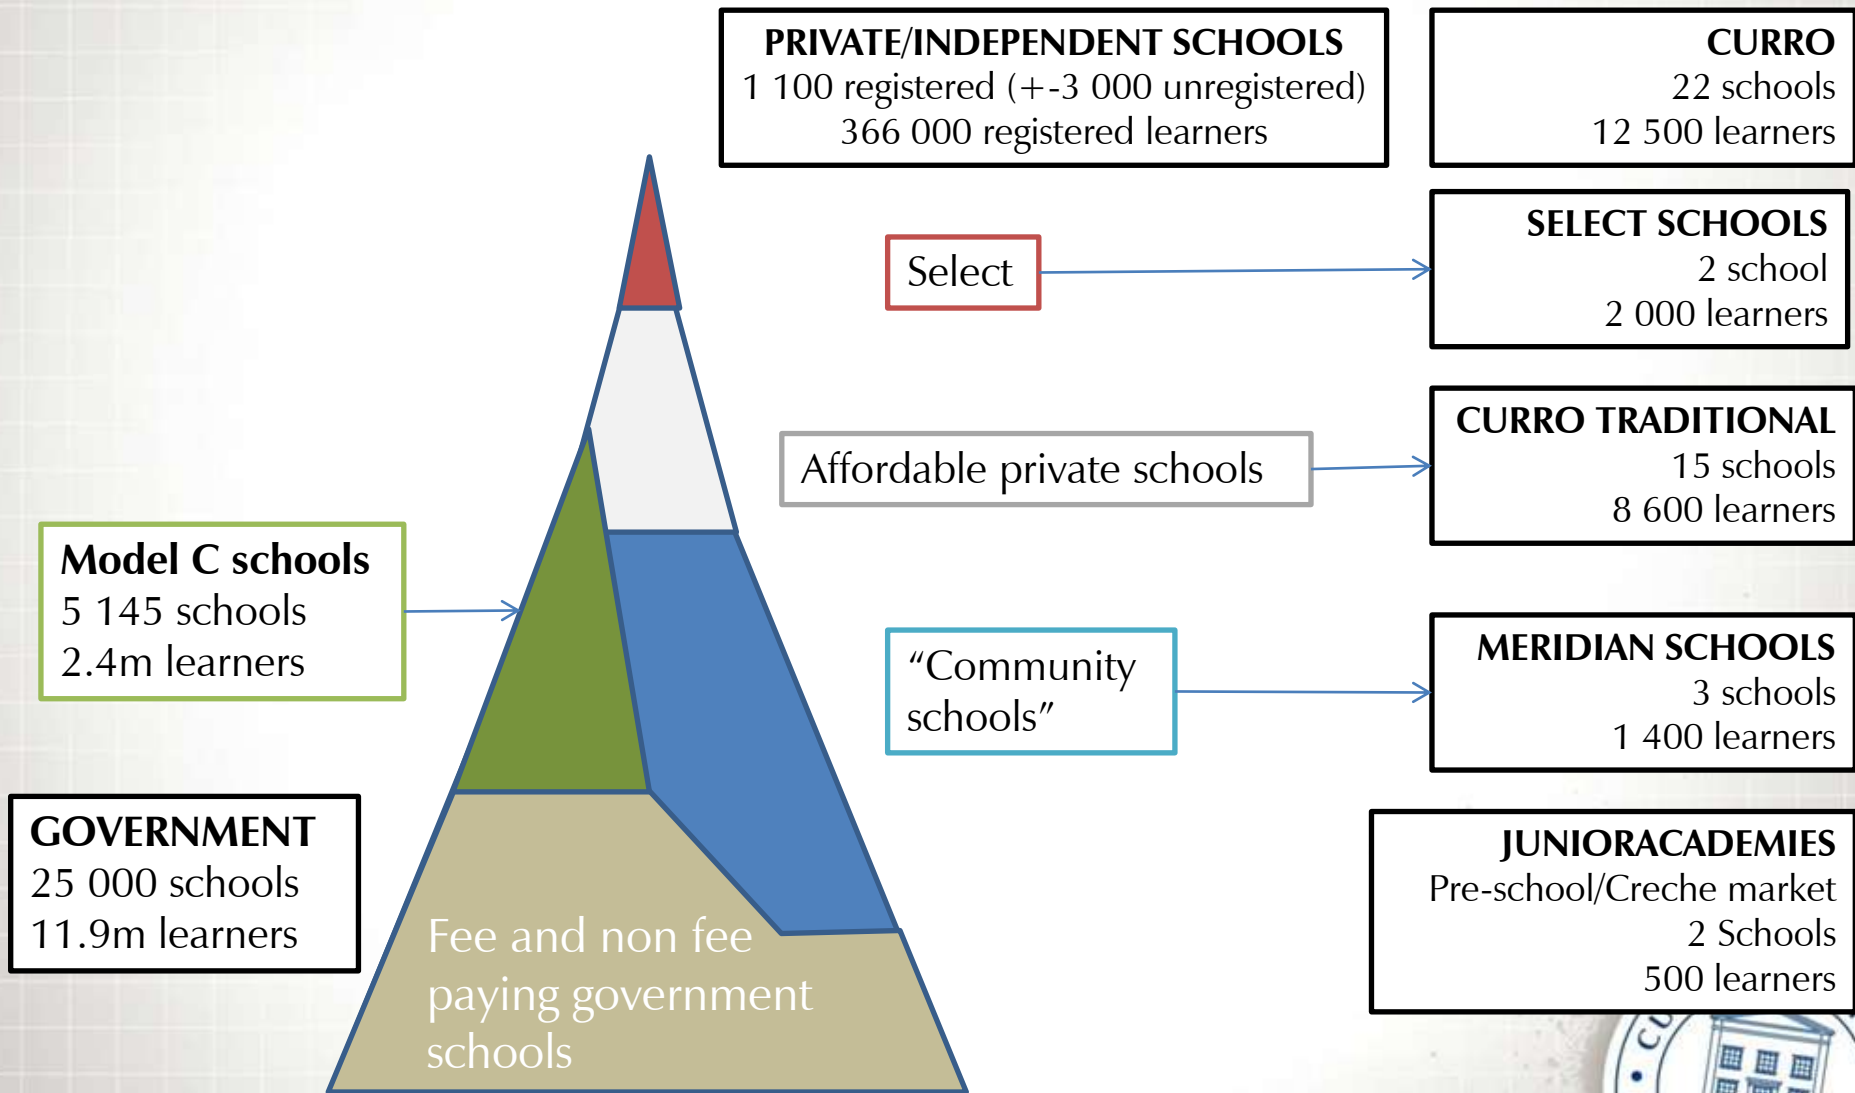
PRIVATE/INDEPENDENT SCHOOLS
1 100 registered (+-3 000 unregistered)
366 000 registered learners

CURRO
22 schools
12 500 learners

Select

SELECT SCHOOLS
2 school
2 000 learners

Affordable private schools

CURRO TRADITIONAL
15 schools
8 600 learners

Model C schools
5 145 schools
2.4m learners

"Community schools"

MERIDIAN SCHOOLS
3 schools
1 400 learners

GOVERNMENT
25 000 schools
11.9m learners

Fee and non fee paying government schools

JUNIORACADEMIES
Pre-school/Creche market
2 Schools
500 learners

CU